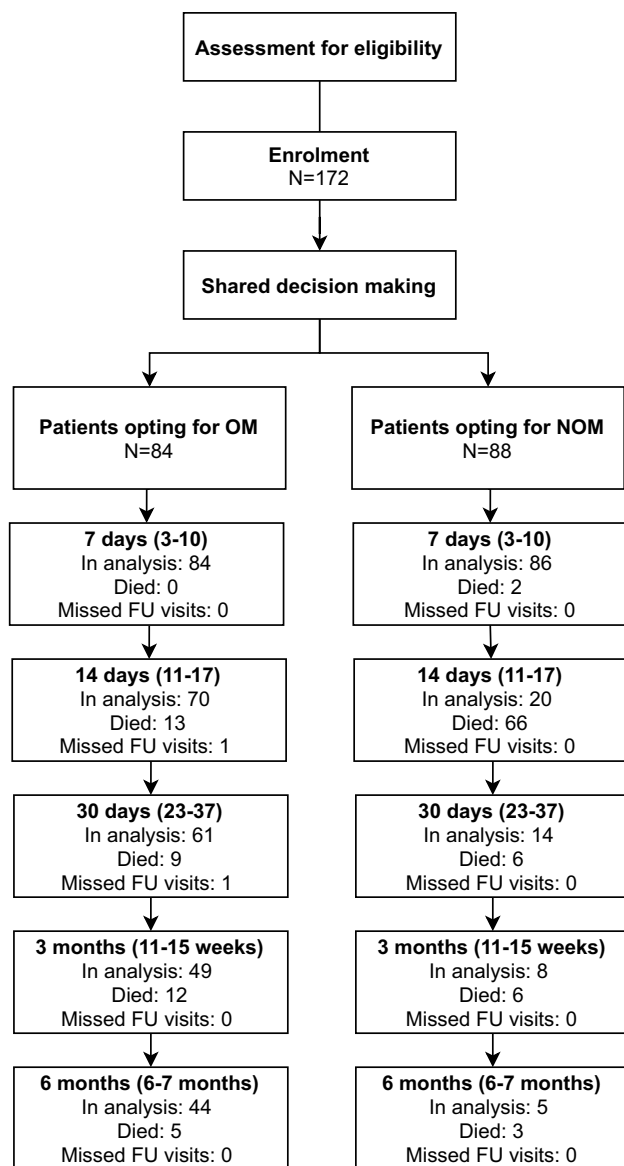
Assessment for eligibility

Enrolment
N=172

Shared decision making

Patients opting for OM
N=84

7 days (3-10)
In analysis: 84
Died: 0
Missed FU visits: 0

14 days (11-17)
In analysis: 70
Died: 13
Missed FU visits: 1

30 days (23-37)
In analysis: 61
Died: 9
Missed FU visits: 1

3 months (11-15 weeks)
In analysis: 49
Died: 12
Missed FU visits: 0

6 months (6-7 months)
In analysis: 44
Died: 5
Missed FU visits: 0

Patients opting for NOM
N=88

7 days (3-10)
In analysis: 86
Died: 2
Missed FU visits: 0

14 days (11-17)
In analysis: 20
Died: 66
Missed FU visits: 0

30 days (23-37)
In analysis: 14
Died: 6
Missed FU visits: 0

3 months (11-15 weeks)
In analysis: 8
Died: 6
Missed FU visits: 0

6 months (6-7 months)
In analysis: 5
Died: 3
Missed FU visits: 0